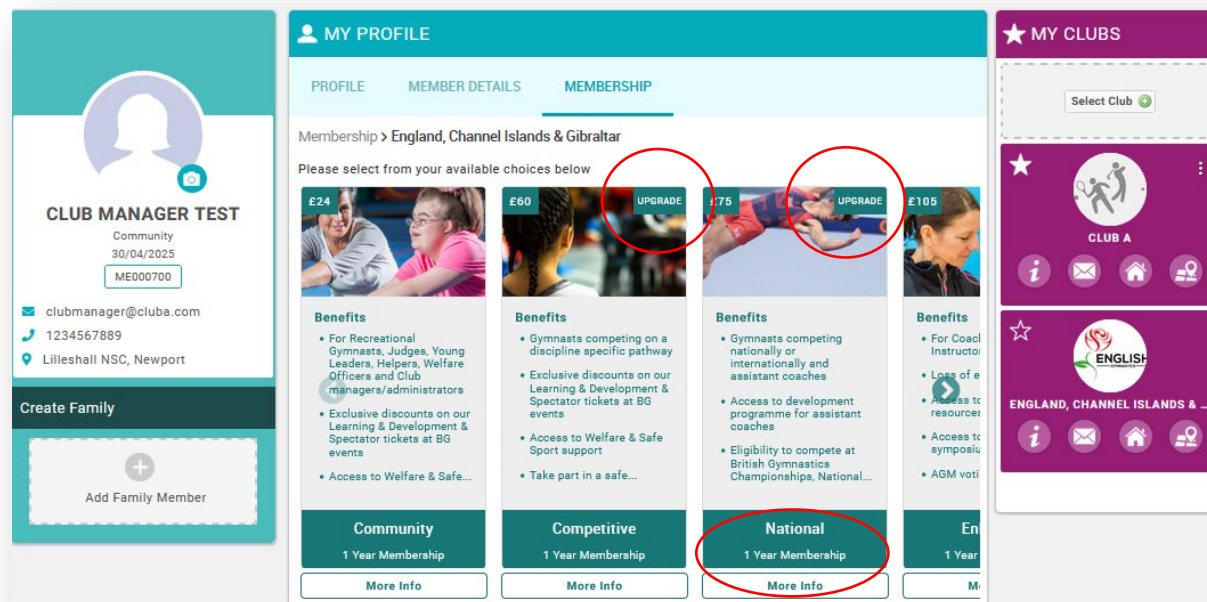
CLUB MANAGER TEST
Community
30/04/2025
ME000700

clubmanager@cluba.com
1234567889
Lilleshall NSC, Newport

Create Family

Add Family Member

MY PROFILE

PROFILE MEMBER DETAILS MEMBERSHIP

Membership > England, Channel Islands & Gibraltar

Please select from your available choices below

£24

Benefits
• For Recreational Gymnasts, Judges, Young Leaders, Helpers, Welfare Officers and Club managers/administrators
• Exclusive discounts on our Learning & Development & Spectator tickets at BG events
• Access to Welfare & Safe...

Community
1 Year Membership
More Info

£60
UPGRADE

Benefits
• Gymnasts competing on a discipline specific pathway
• Exclusive discounts on our Learning & Development & Spectator tickets at BG events
• Access to Welfare & Safe Sport support
• Take part in a safe...

Competitive
1 Year Membership
More Info

£75
UPGRADE

Benefits
• Gymnasts competing nationally or internationally and assistant coaches
• Access to development programme for assistant coaches
• Eligibility to compete at British Gymnastics Championships, National...

National
1 Year Membership
More Info

£105

Benefits
• For Coach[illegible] Instructo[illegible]
• Loss of e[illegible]
• Access to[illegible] resource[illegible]
• Access to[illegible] symposiu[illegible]
• AGM voti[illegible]

En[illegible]
1 Year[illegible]
M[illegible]

MY CLUBS

Select Club

CLUB A

ENGLISH GYMNASTICS

ENGLAND, CHANNEL ISLANDS & ...